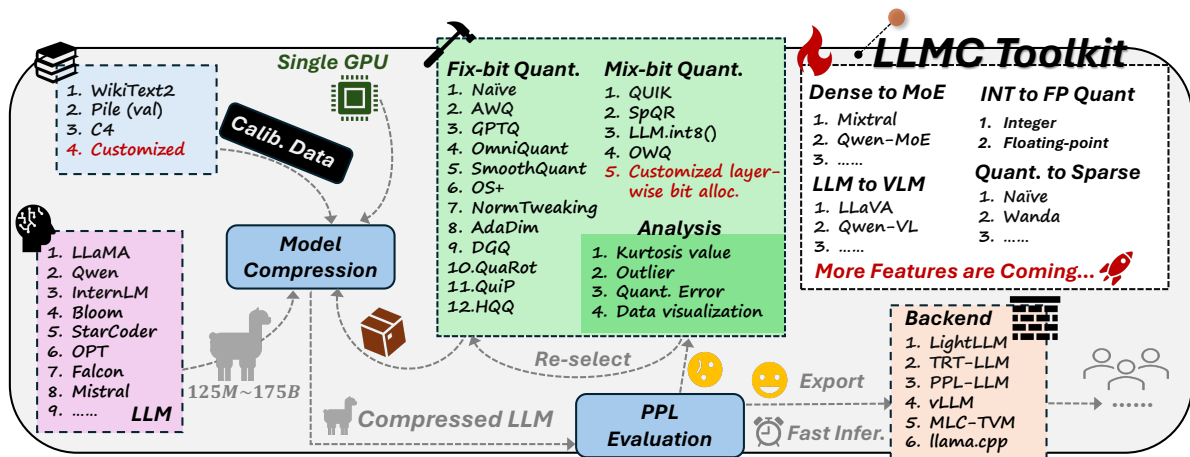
LLMC Toolkit

1. WikiText2
2. Pile (val)
3. C4
4. Customized

Single GPU

Calib. Data

Fix-bit Quant.
1. Naïve
2. AWQ
3. GPTQ
4. OmniQuant
5. SmoothQuant
6. OS+
7. NormTweaking
8. AdaDim
9. DGQ
10.QuaRot
11.QuiP
12.HQQ

Mix-bit Quant.
1. QUIK
2. SpQR
3. LLM.int8()
4. OWQ
5. Customized layer-wise bit alloc.

Analysis
1. Kurtosis value
2. Outlier
3. Quant. Error
4. Data visualization

Dense to MoE
1. Mixtral
2. Qwen-MoE
3. ……

INT to FP Quant
1. Integer
2. Floating-point

LLM to VLM
1. LLaVA
2. Qwen-VL
3. ……

Quant. to Sparse
1. Naïve
2. Wanda
3. ……

More Features are Coming...

1. LLaMA
2. Qwen
3. InternLM
4. Bloom
5. StarCoder
6. OPT
7. Falcon
8. Mistral
9. ……
LLM

Model Compression

125M~175B

Re-select

Compressed LLM

PPL Evaluation

Export

Fast Infer.

Backend
1. LightLLM
2. TRT-LLM
3. PPL-LLM
4. vLLM
5. MLC-TVM
6. llama.cpp

……